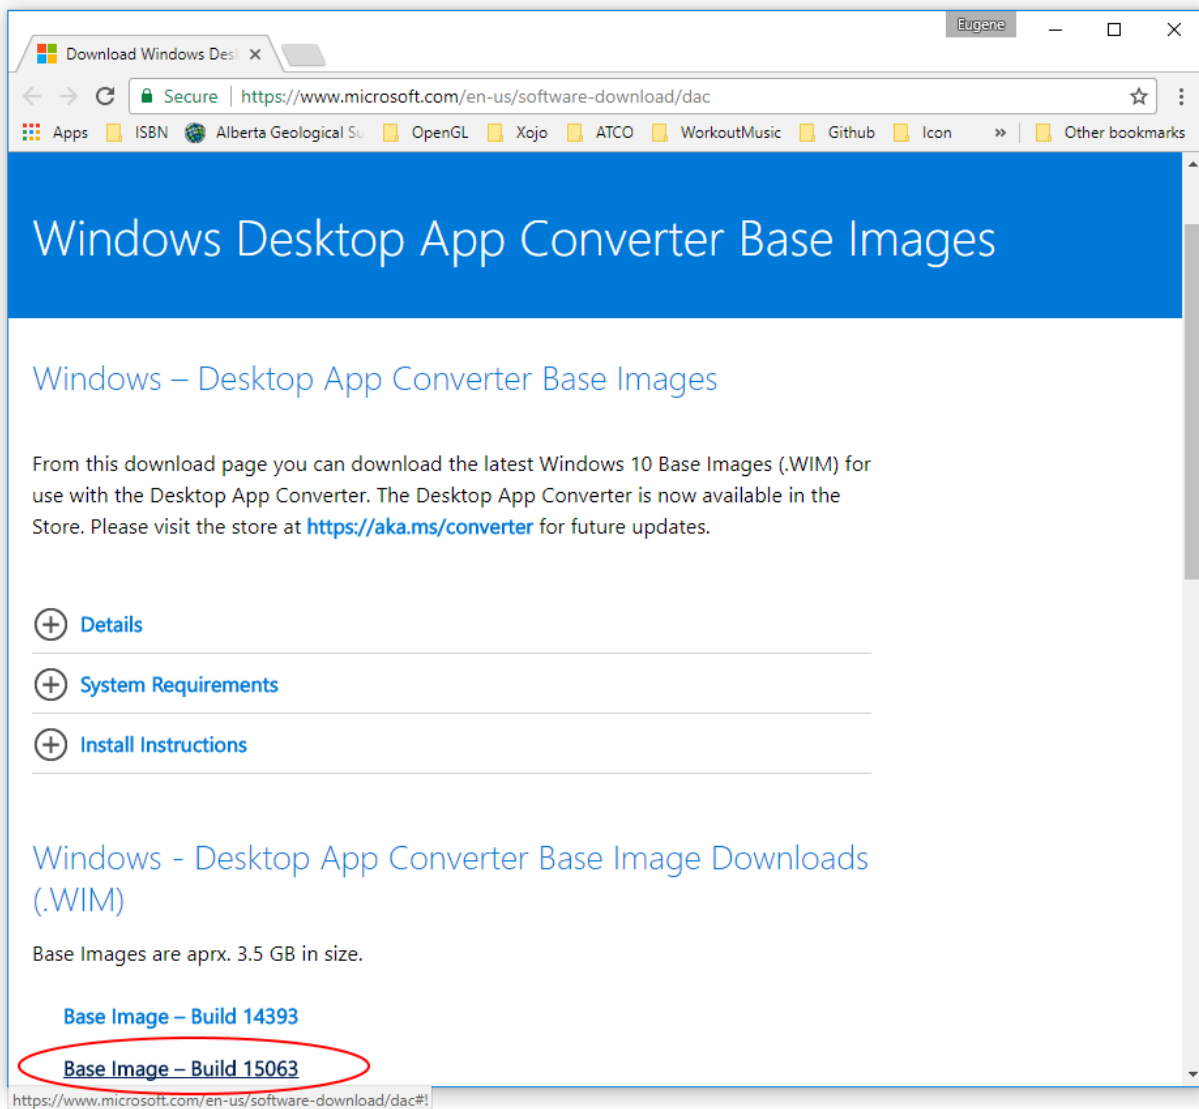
Eugene

Download Windows Des

Secure https://www.microsoft.com/en-us/software-download/dac

Apps ISBN Alberta Geological S OpenGL Xojo ATCO WorkoutMusic Github Icon » Other bookmarks

Windows Desktop App Converter Base Images

Windows – Desktop App Converter Base Images

From this download page you can download the latest Windows 10 Base Images (.WIM) for use with the Desktop App Converter. The Desktop App Converter is now available in the Store. Please visit the store at https://aka.ms/converter for future updates.

Details

System Requirements

Install Instructions

Windows - Desktop App Converter Base Image Downloads (.WIM)

Base Images are aprx. 3.5 GB in size.

Base Image – Build 14393

Base Image – Build 15063

https://www.microsoft.com/en-us/software-download/dac#!